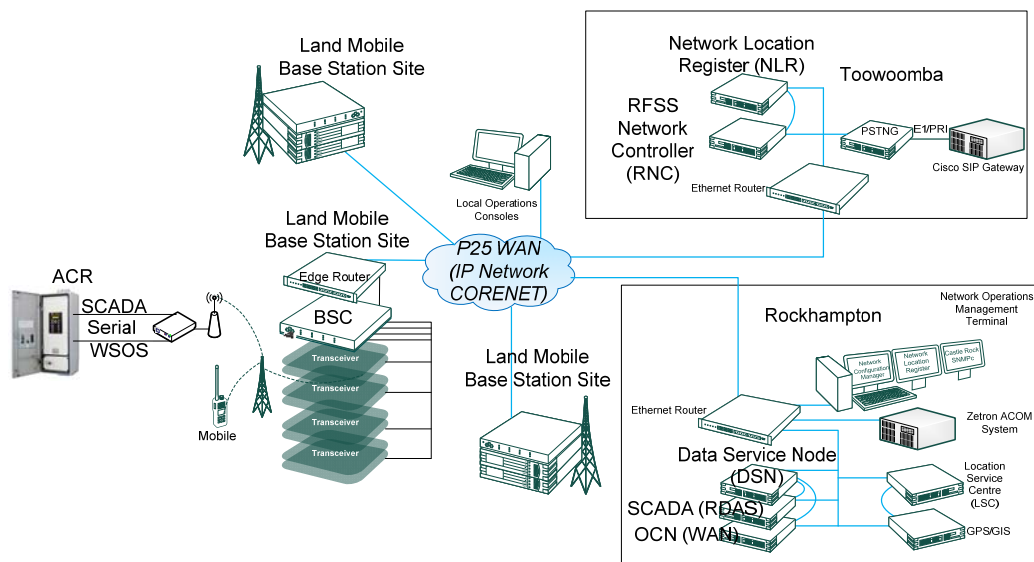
Land Mobile Base Station Site

Network Location Register (NLR)

Toowoomba

RFSS Network Controller (RNC)

PSTNG

E1/PRI

Cisco SIP Gateway

Ethernet Router

Local Operations Consoles

Land Mobile Base Station Site

P25 WAN (IP Network CORENET)

ACR

SCADA

Serial

WSOS

Edge Router

BSC

Transceiver

Transceiver

Transceiver

Transceiver

Mobile

Land Mobile Base Station Site

Rockhampton

Network Operations Management Terminal

Network Configuration Manager

Network Location Register

Castle Rock SNMPc

Ethernet Router

Zetron ACOM System

Data Service Node (DSN)

Location Service Centre (LSC)

SCADA (RDAS)

OCN (WAN)

GPS/GIS